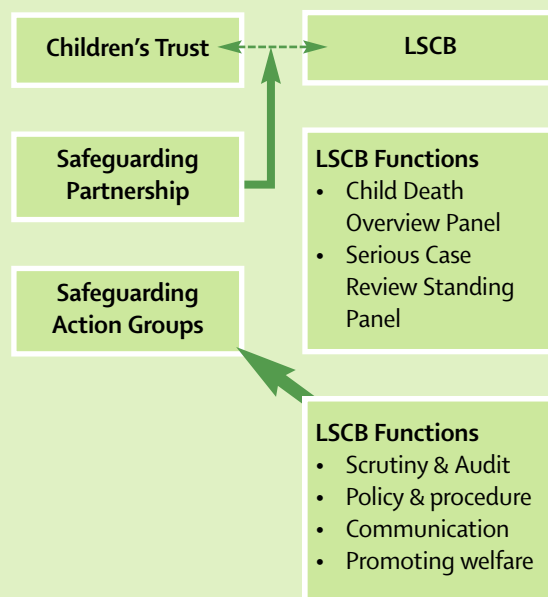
Children's Trust

LSCB

Safeguarding Partnership

LSCB Functions
- Child Death Overview Panel
- Serious Case Review Standing Panel

Safeguarding Action Groups

LSCB Functions
- Scrutiny & Audit
- Policy & procedure
- Communication
- Promoting welfare